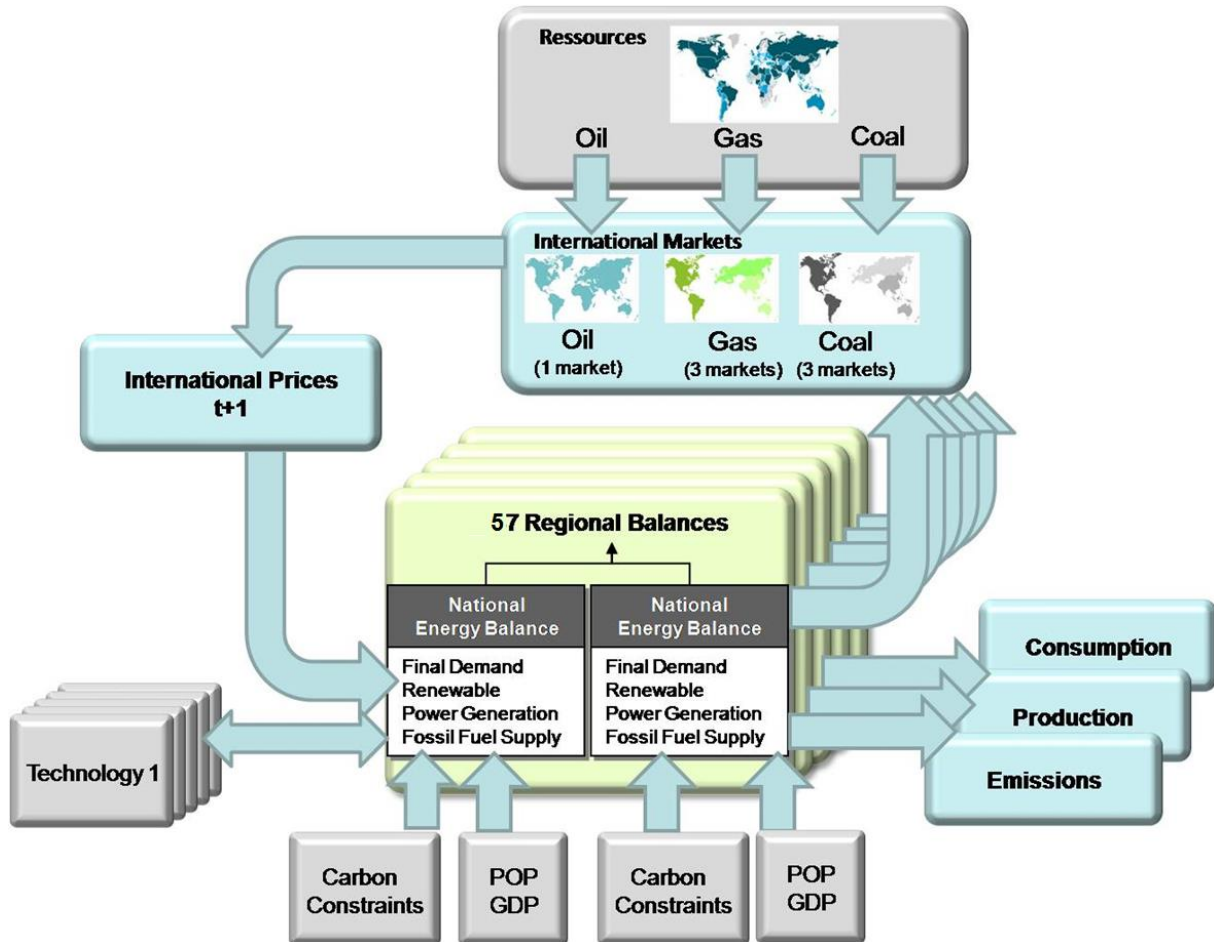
Ressources

Oil Gas Coal

International Markets

Oil (1 market) Gas (3 markets) Coal (3 markets)

International Prices t+1

57 Regional Balances

National Energy Balance

Final Demand
Renewable
Power Generation
Fossil Fuel Supply

National Energy Balance

Final Demand
Renewable
Power Generation
Fossil Fuel Supply

Consumption

Production

Emissions

Technology 1

Carbon Constraints

POP GDP

Carbon Constraints

POP GDP